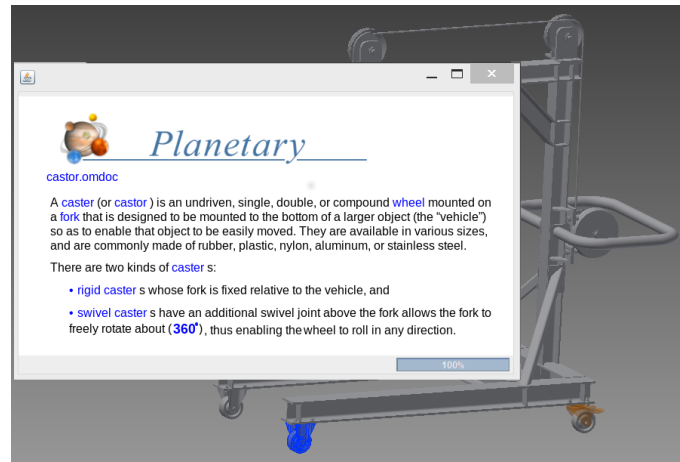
Planetary

castor.omdoc

A caster (or castor ) is an undriven, single, double, or compound wheel mounted on a fork that is designed to be mounted to the bottom of a larger object (the "vehicle") so as to enable that object to be easily moved. They are available in various sizes, and are commonly made of rubber, plastic, nylon, aluminum, or stainless steel.

There are two kinds of caster s:

• rigid caster s whose fork is fixed relative to the vehicle, and

• swivel caster s have an additional swivel joint above the fork allows the fork to freely rotate about ($360^{\circ}$), thus enabling the wheel to roll in any direction.

100%